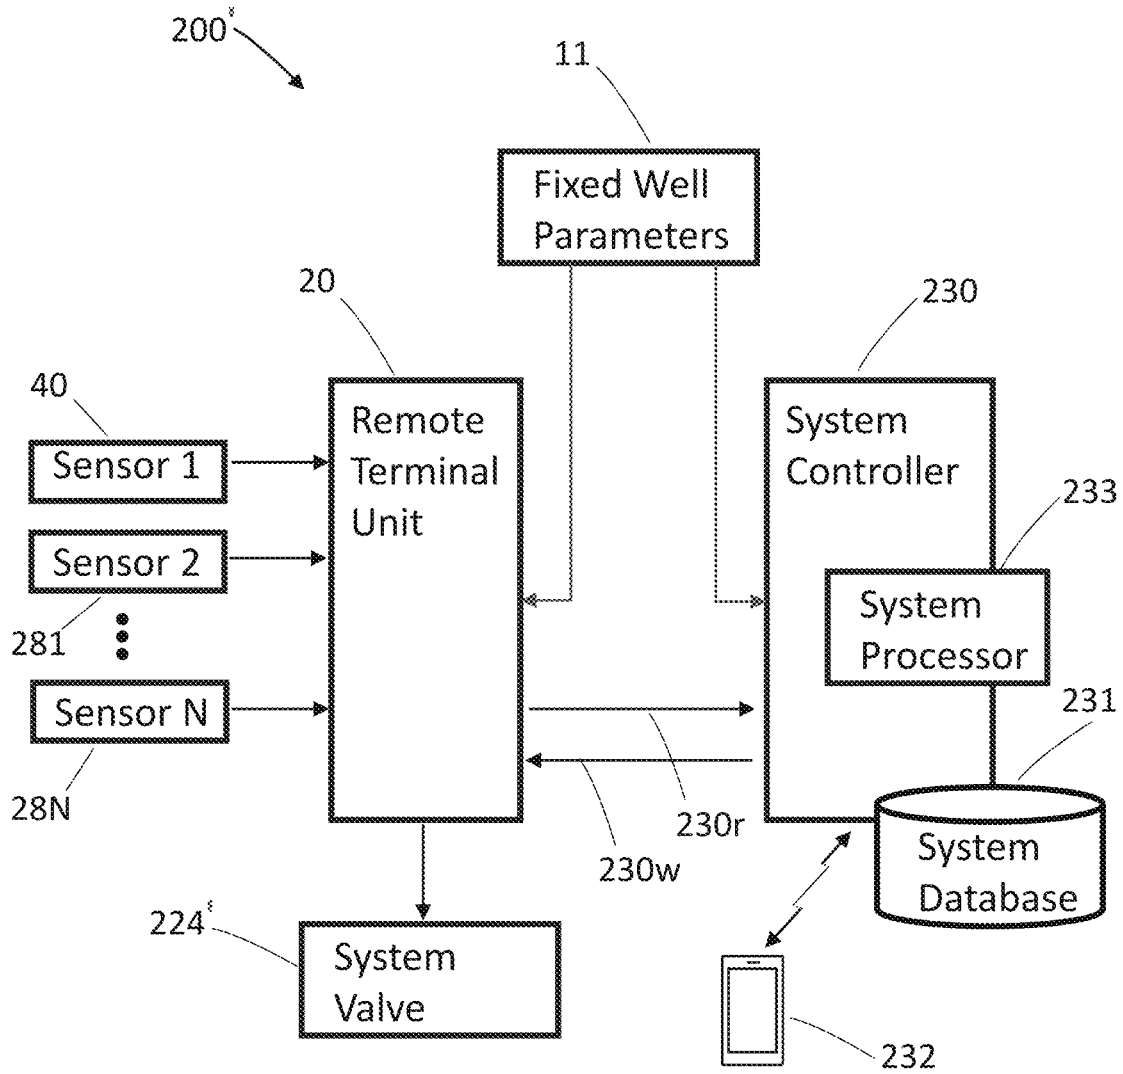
200

11

Fixed Well Parameters

20

230

40

Sensor 1

Sensor 2

281

Sensor N

28N

Remote Terminal Unit

System Controller

233

System Processor

231

230r

230w

System Database

224

System Valve

232